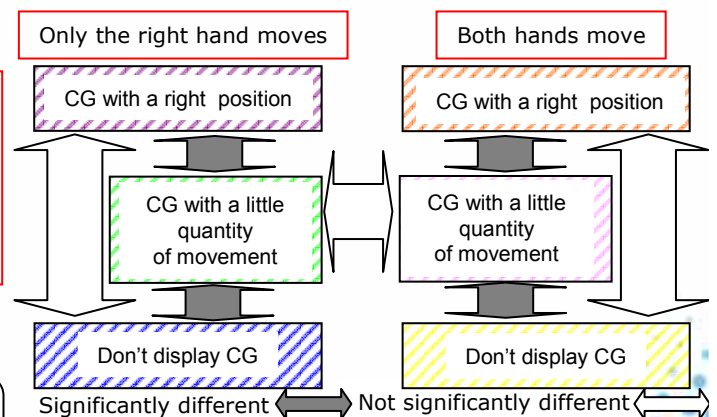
Only the right hand moves

Both hands move

CG with a right position

CG with a right position

CG with a little quantity of movement

CG with a little quantity of movement

Don't display CG

Don't display CG

Significantly different

Not significantly different